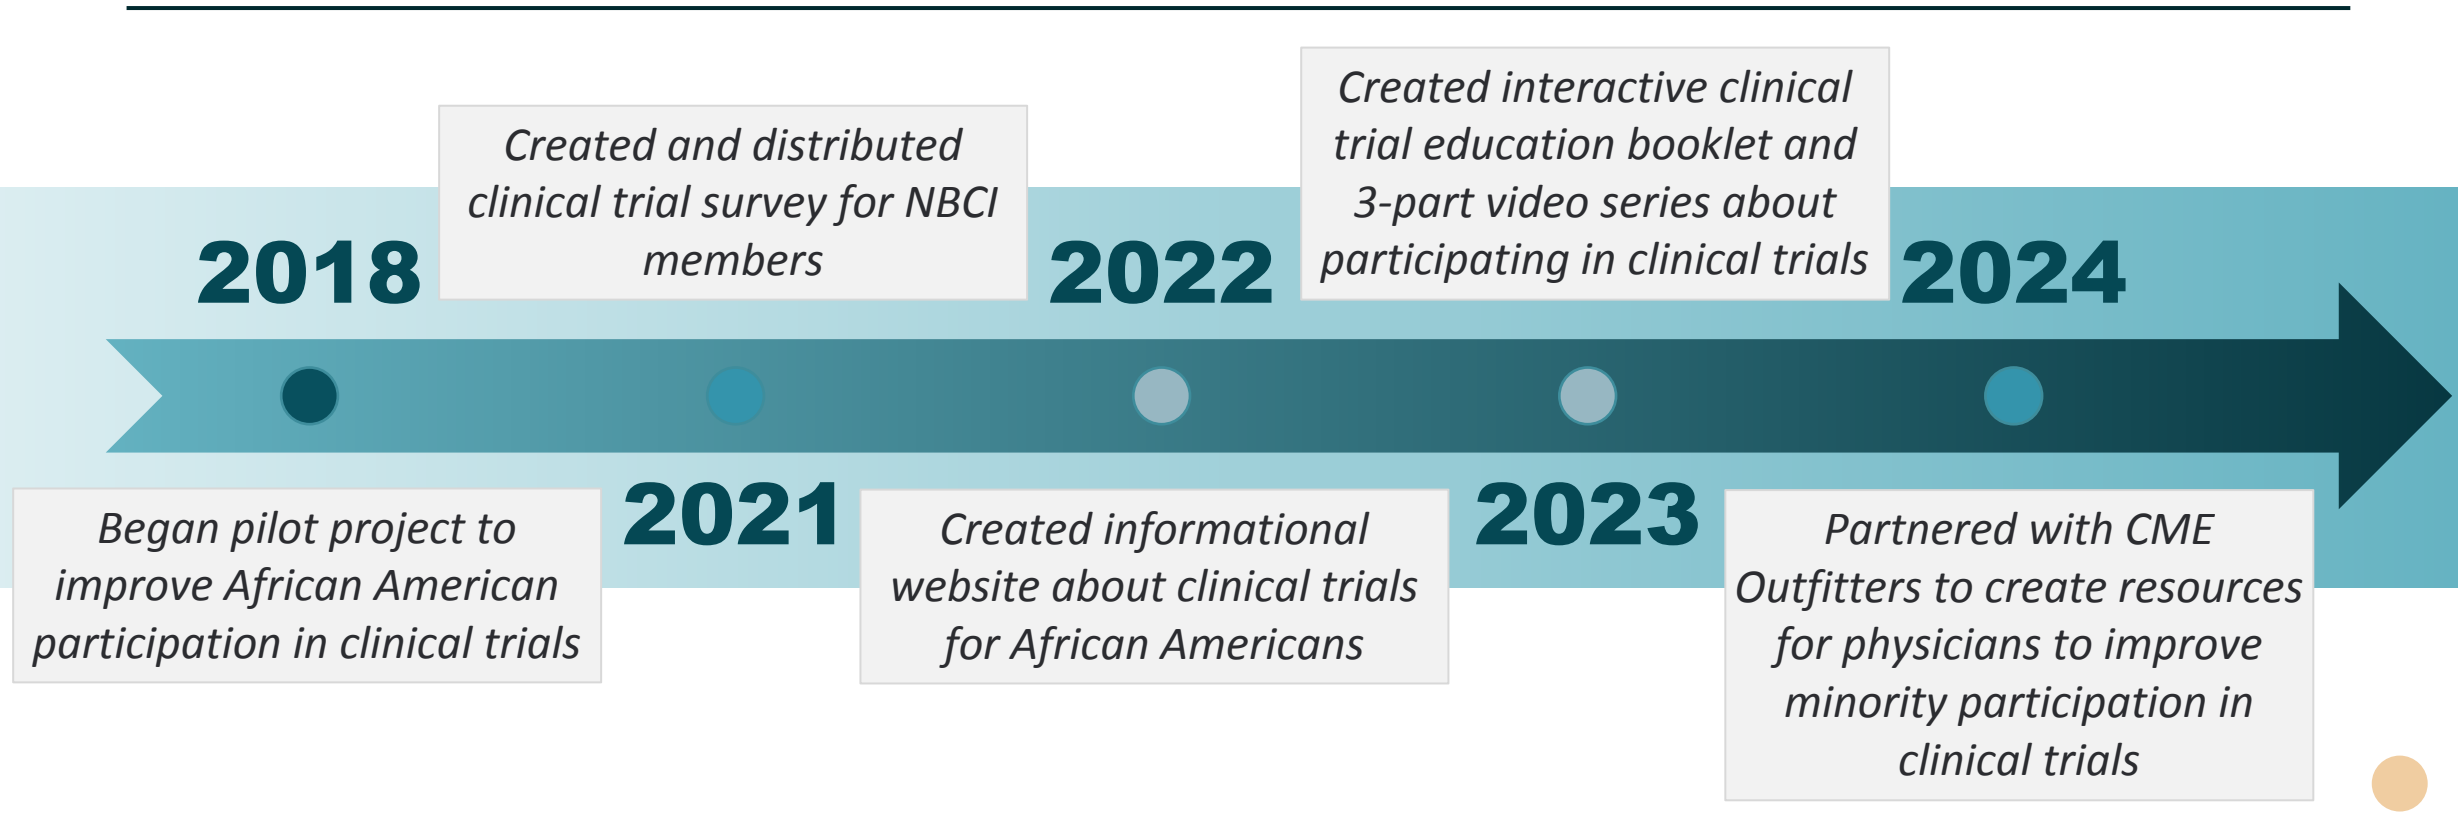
2018

Began pilot project to improve African American participation in clinical trials

2021

Created and distributed clinical trial survey for NBCI members

2022

Created informational website about clinical trials for African Americans

2023

Created interactive clinical trial education booklet and 3-part video series about participating in clinical trials

2024

Partnered with CME Outfitters to create resources for physicians to improve minority participation in clinical trials